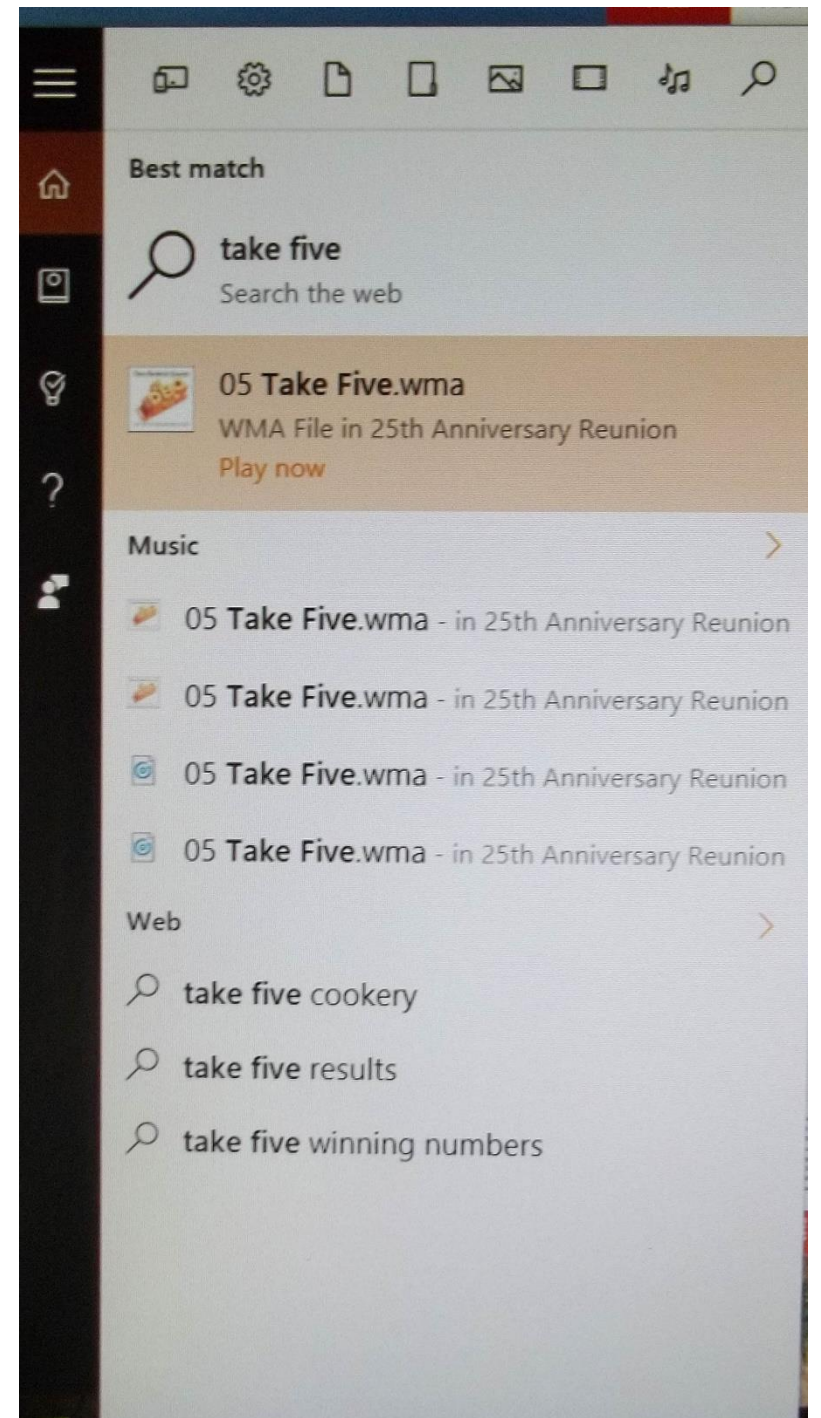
Best match

take five
Search the web

05 Take Five.wma
WMA File in 25th Anniversary Reunion
Play now

Music

05 Take Five.wma - in 25th Anniversary Reunion

05 Take Five.wma - in 25th Anniversary Reunion

05 Take Five.wma - in 25th Anniversary Reunion

05 Take Five.wma - in 25th Anniversary Reunion

Web

take five cookery

take five results

take five winning numbers